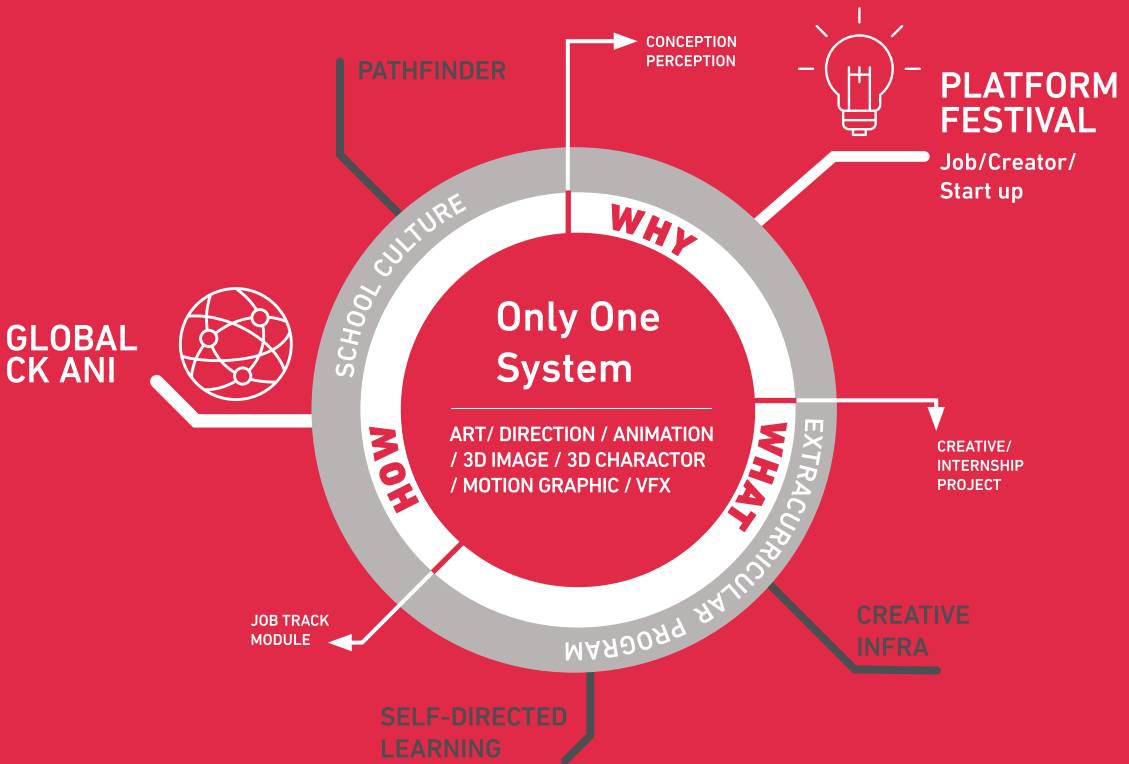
PATHFINDER

CONCEPTION
PERCEPTION

PLATFORM
FESTIVAL
Job/Creator/
Start up

SCHOOL CULTURE

WHY

GLOBAL
CK ANI

Only One
System

ART/ DIRECTION / ANIMATION
/ 3D IMAGE / 3D CHARACTOR
/ MOTION GRAPHIC / VFX

HOW

WHAT

EXTRACURRICULAR PROGRAM

CREATIVE/
INTERNSHIP
PROJECT

JOB TRACK
MODULE

CREATIVE
INFRA

SELF-DIRECTED
LEARNING